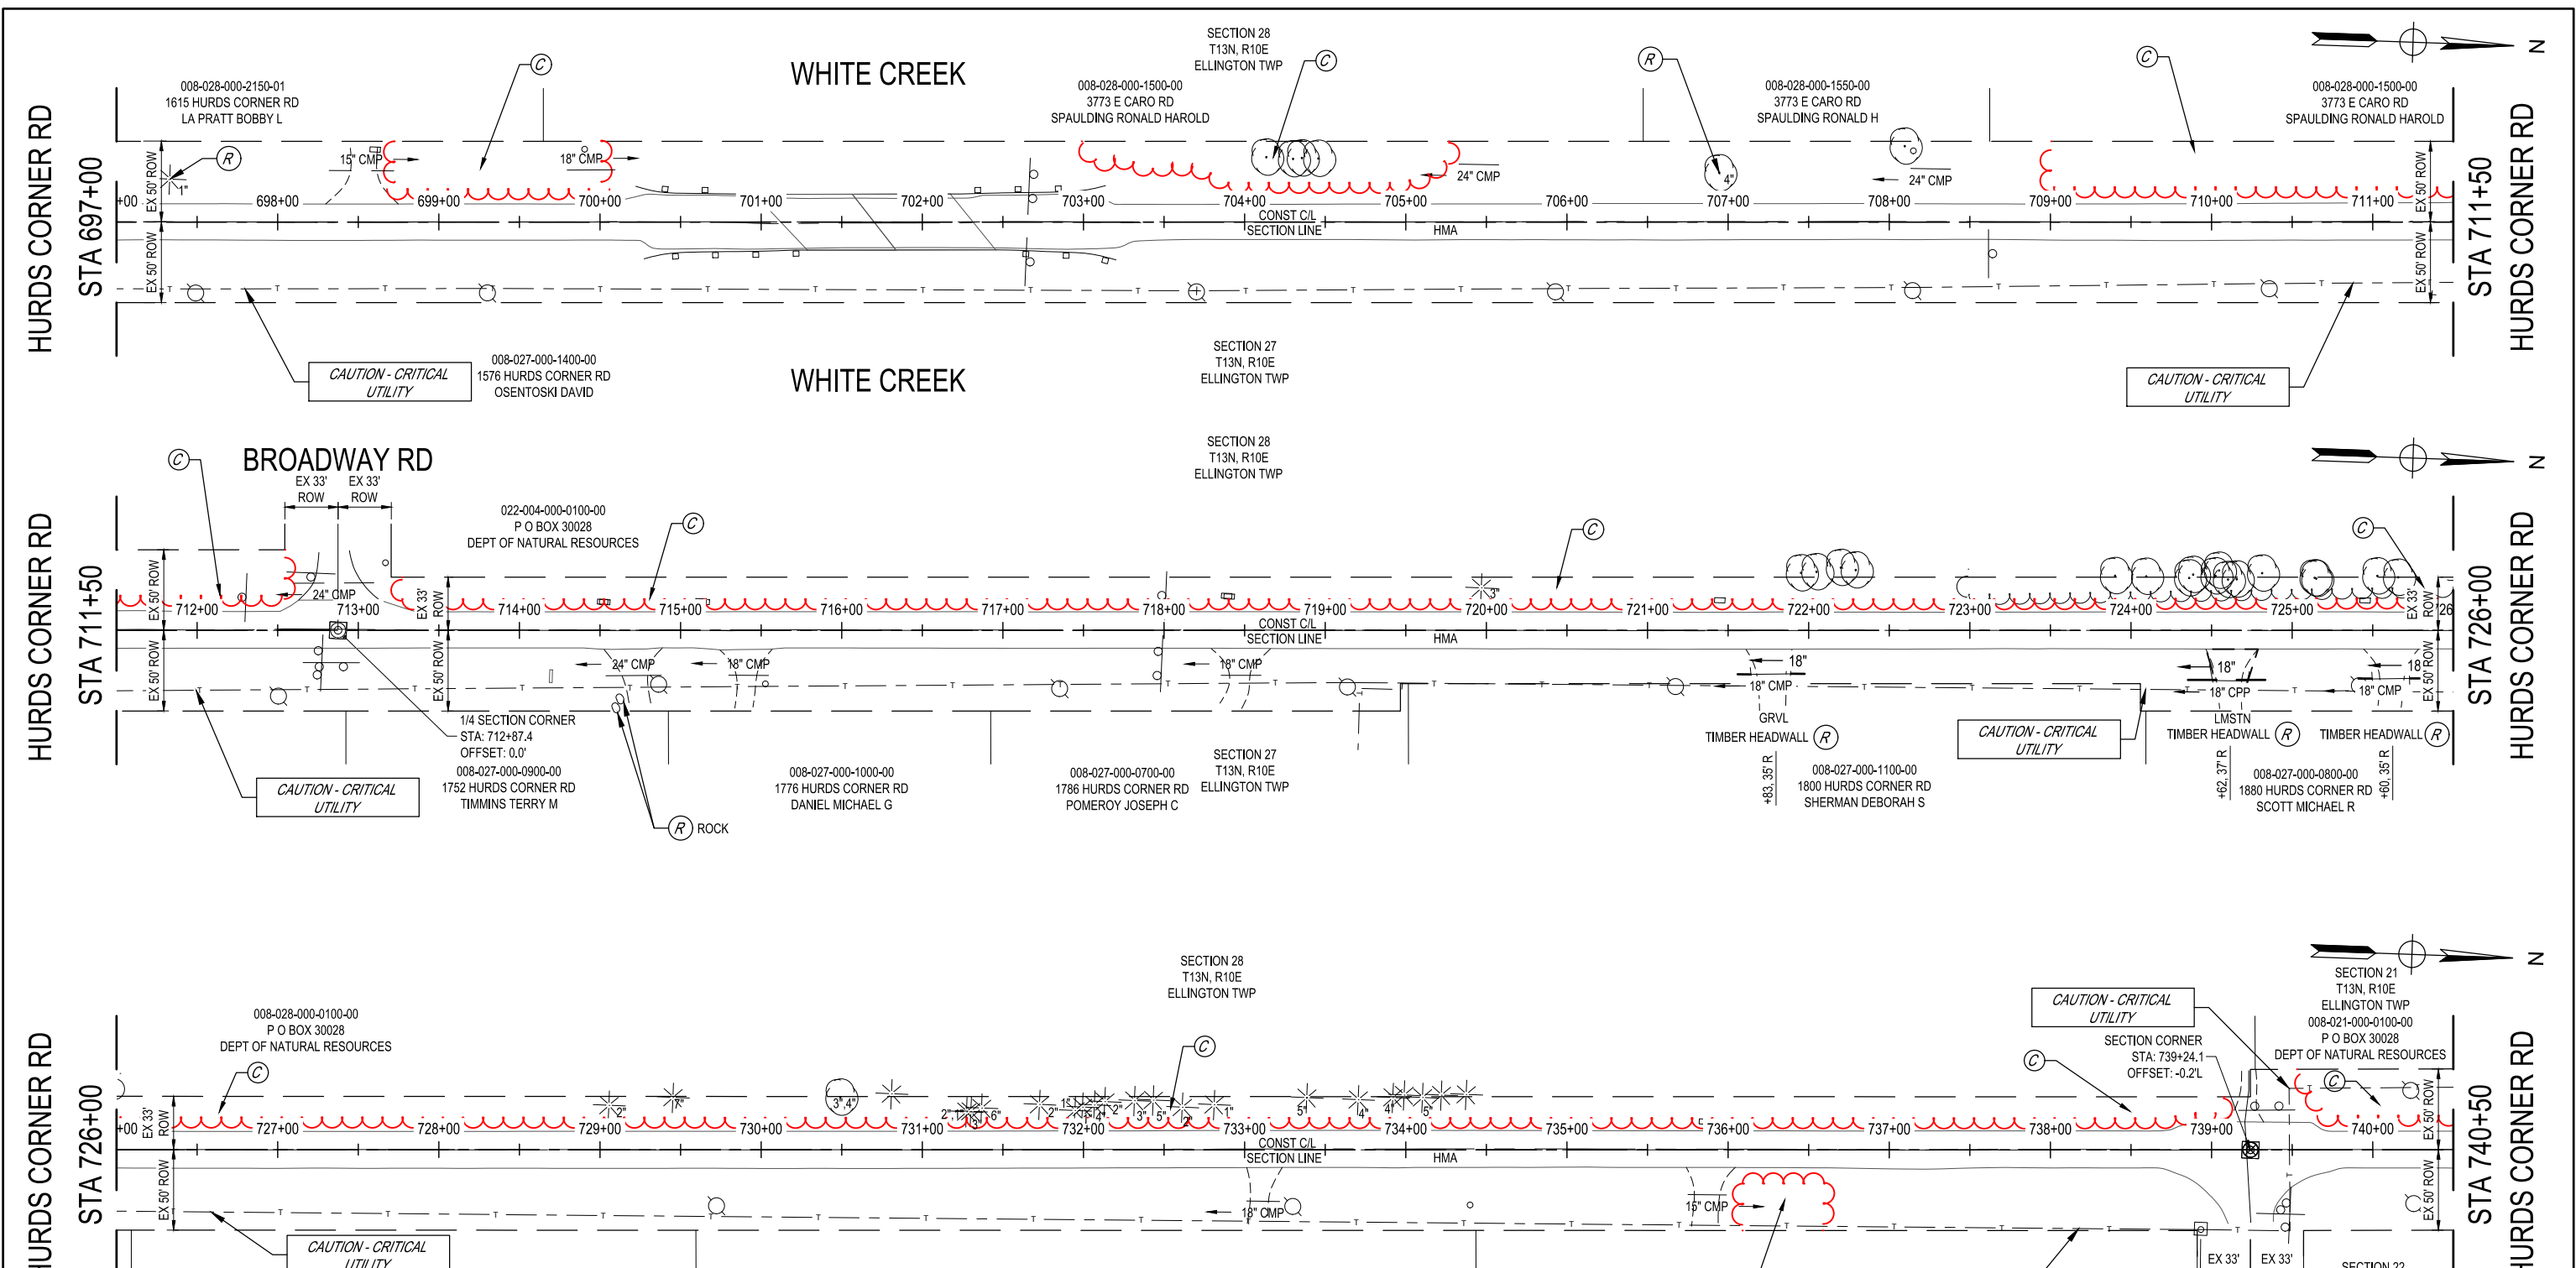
HURDS CORNER RD
STA 697+00

WHITE CREEK

SECTION 28
T13N, R10E
ELLINGTON TWP

C

R

C

C

N

008-028-000-2150-01
1615 HURDS CORNER RD
LA PRATT BOBBY L

008-028-000-1500-00
3773 E CARO RD
SPAULDING RONALD HAROLD

008-028-000-1550-00
3773 E CARO RD
SPAULDING RONALD H

008-028-000-1500-00
3773 E CARO RD
SPAULDING RONALD HAROLD

R

15" CMP

18" CMP

24" CMP

24" CMP

4"

1"

+00 698+00 699+00 700+00 701+00 702+00 703+00 704+00 705+00 706+00 707+00 708+00 709+00 710+00 711+00

CONST C/L
SECTION LINE

HMA

EX 50' ROW

EX 50' ROW

EX 50' ROW

EX 50' ROW

STA 711+50
HURDS CORNER RD

CAUTION - CRITICAL UTILITY

008-027-000-1400-00
1576 HURDS CORNER RD
OSENTOSKI DAVID

WHITE CREEK

SECTION 27
T13N, R10E
ELLINGTON TWP

CAUTION - CRITICAL UTILITY

HURDS CORNER RD
STA 711+50

C

BROADWAY RD

EX 33' ROW
EX 33' ROW

SECTION 28
T13N, R10E
ELLINGTON TWP

N

022-004-000-0100-00
P O BOX 30028
DEPT OF NATURAL RESOURCES

C

C

C

24" CMP

3"

712+00 713+00 714+00 715+00 716+00 717+00 718+00 719+00 720+00 721+00 722+00 723+00 724+00 725+00 726

CONST C/L
SECTION LINE

HMA

EX 50' ROW

EX 33' ROW

EX 50' ROW

EX 50' ROW

EX 33' ROW

EX 50' ROW

24" CMP

18" CMP

18" CMP

18"

18" CMP

18"

18" CPP

18

18" CMP

GRVL

LMSTN

TIMBER HEADWALL R

TIMBER HEADWALL R

TIMBER HEADWALL R

1/4 SECTION CORNER
STA: 712+87.4
OFFSET: 0.0'

008-027-000-0900-00
1752 HURDS CORNER RD
TIMMINS TERRY M

008-027-000-1000-00
1776 HURDS CORNER RD
DANIEL MICHAEL G

008-027-000-0700-00
1786 HURDS CORNER RD
POMEROY JOSEPH C

SECTION 27
T13N, R10E
ELLINGTON TWP

+83, 35' R

008-027-000-1100-00
1800 HURDS CORNER RD
SHERMAN DEBORAH S

+62, 37' R

008-027-000-0800-00
1880 HURDS CORNER RD
SCOTT MICHAEL R

+60, 35' R

CAUTION - CRITICAL UTILITY

CAUTION - CRITICAL UTILITY

R ROCK

STA 726+00
HURDS CORNER RD

SECTION 28
T13N, R10E
ELLINGTON TWP

N

HURDS CORNER RD
STA 726+00

008-028-000-0100-00
P O BOX 30028
DEPT OF NATURAL RESOURCES

C

C

CAUTION - CRITICAL UTILITY

SECTION CORNER
STA: 739+24.1
OFFSET: -0.2'L

SECTION 21
T13N, R10E
ELLINGTON TWP
008-021-000-0100-00
P O BOX 30028
DEPT OF NATURAL RESOURCES

C

C

2" 2" 3" 4" 2" 1" 3" 6" 2" 1" 4" 2" 3" 5" 2" 1" 5" 4" 4" 5"

+00 727+00 728+00 729+00 730+00 731+00 732+00 733+00 734+00 735+00 736+00 737+00 738+00 739+00 740+00

EX 33' ROW

EX 50' ROW

EX 50' ROW

EX 50' ROW

CONST C/L
SECTION LINE

HMA

18" CMP

15" CMP

CAUTION - CRITICAL UTILITY

EX 33'
EX 33'

SECTION 22

STA 740+50
HURDS CORNER RD